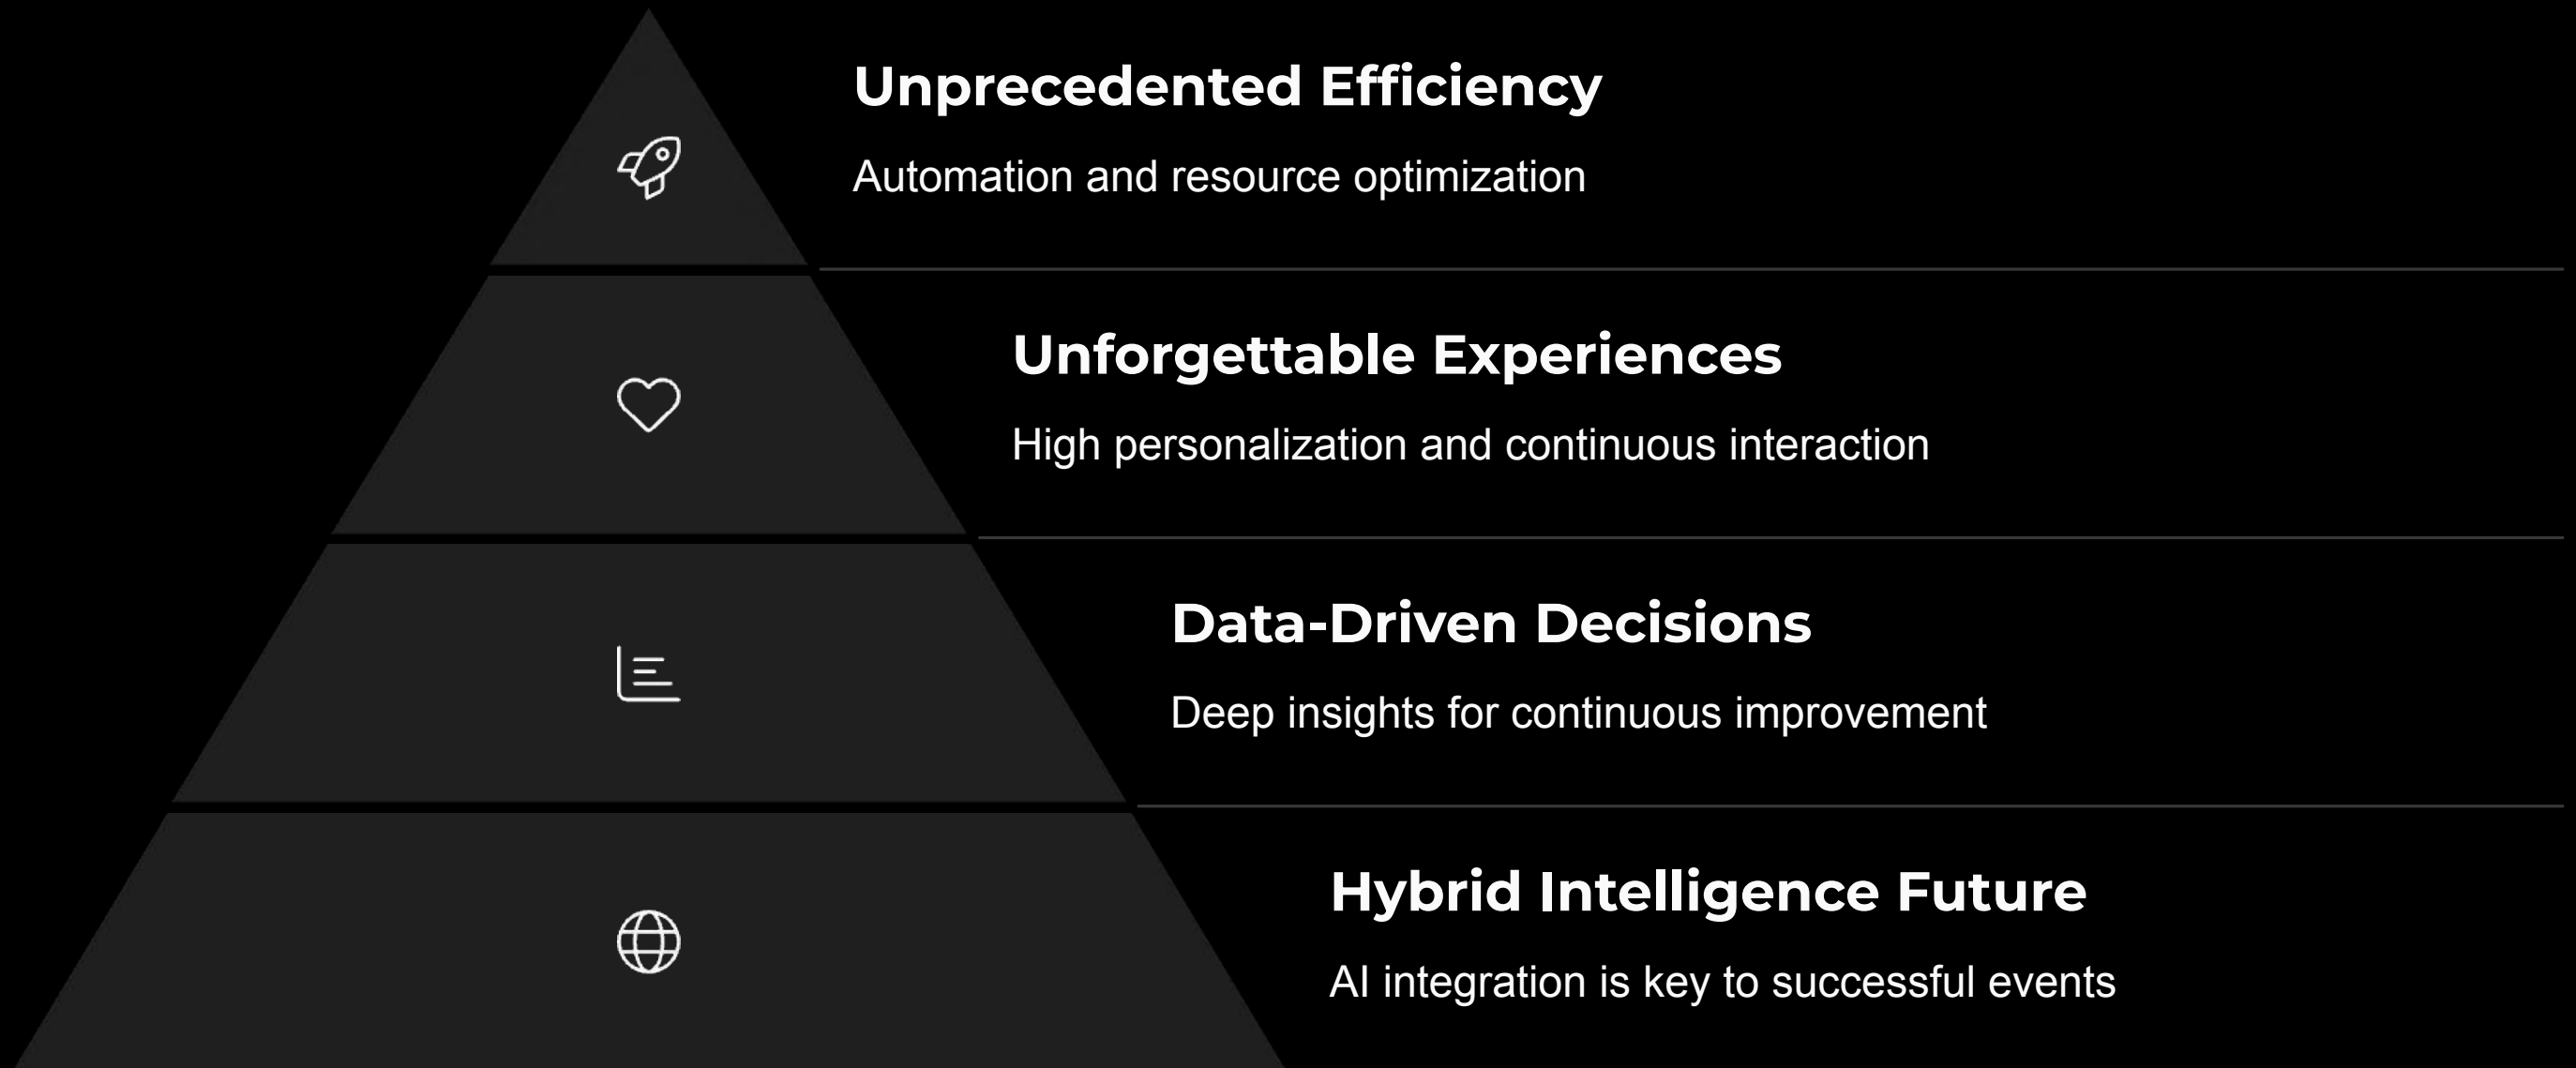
Unprecedented Efficiency

Automation and resource optimization

Unforgettable Experiences

High personalization and continuous interaction

Data-Driven Decisions

Deep insights for continuous improvement

Hybrid Intelligence Future

AI integration is key to successful events